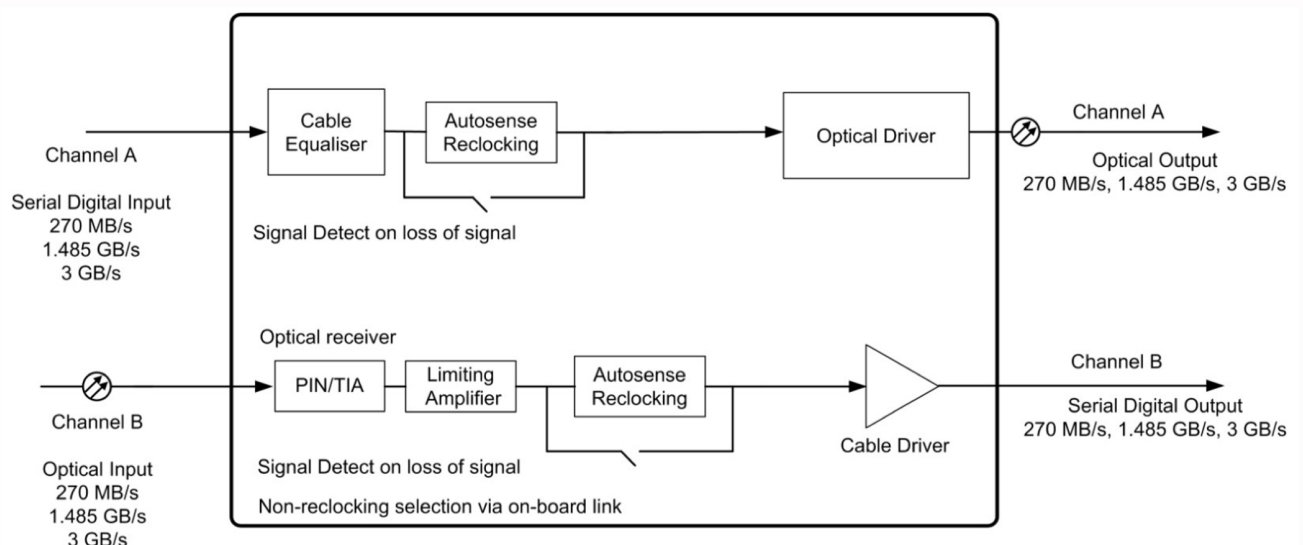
Cable Equaliser

Autosense Reclocking

Optical Driver

Channel A

Optical Output
270 MB/s, 1.485 GB/s, 3 GB/s

Channel A

Serial Digital Input
270 MB/s
1.485 GB/s
3 GB/s

Signal Detect on loss of signal

Optical receiver

PIN/TIA

Limiting Amplifier

Autosense Reclocking

Channel B

Serial Digital Output
270 MB/s, 1.485 GB/s, 3 GB/s

Cable Driver

Channel B

Optical Input
270 MB/s
1.485 GB/s
3 GB/s

Signal Detect on loss of signal

Non-reclocking selection via on-board link